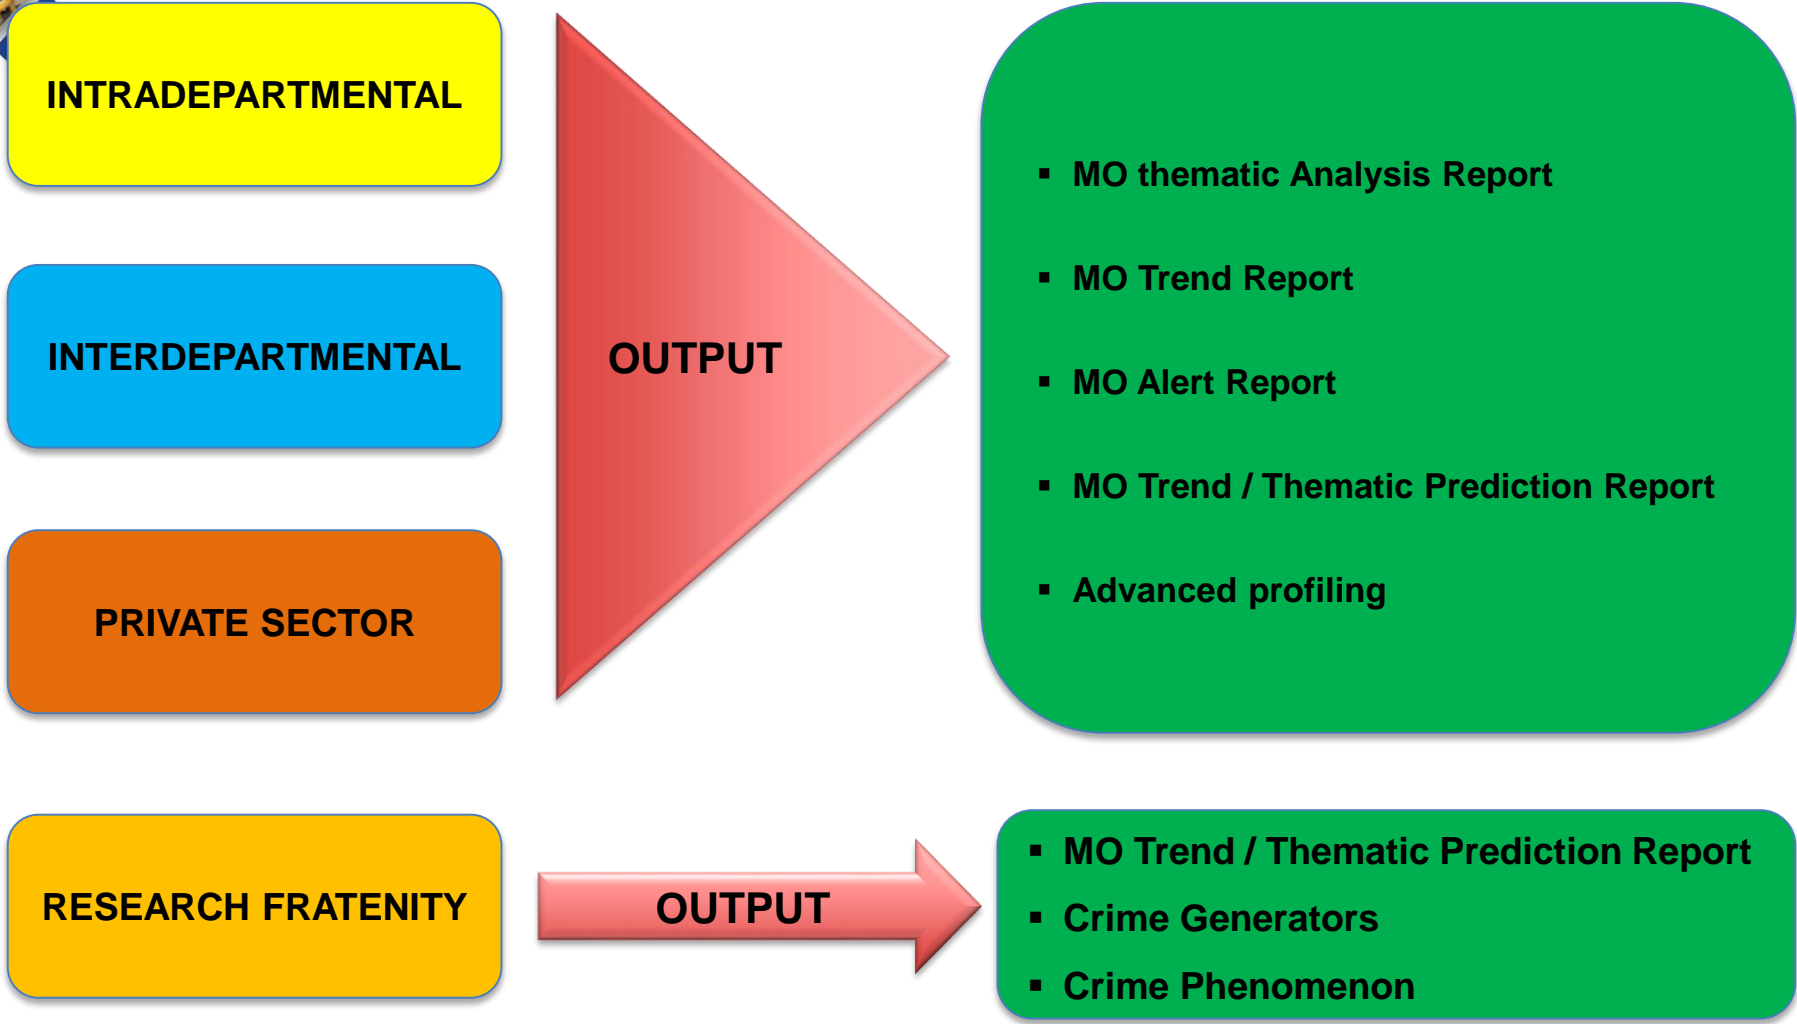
INTRADEPARTMENTAL

INTERDEPARTMENTAL

PRIVATE SECTOR

OUTPUT

- MO thematic Analysis Report
- MO Trend Report
- MO Alert Report
- MO Trend / Thematic Prediction Report
- Advanced profiling

RESEARCH FRATENITY

OUTPUT

- MO Trend / Thematic Prediction Report
- Crime Generators
- Crime Phenomenon